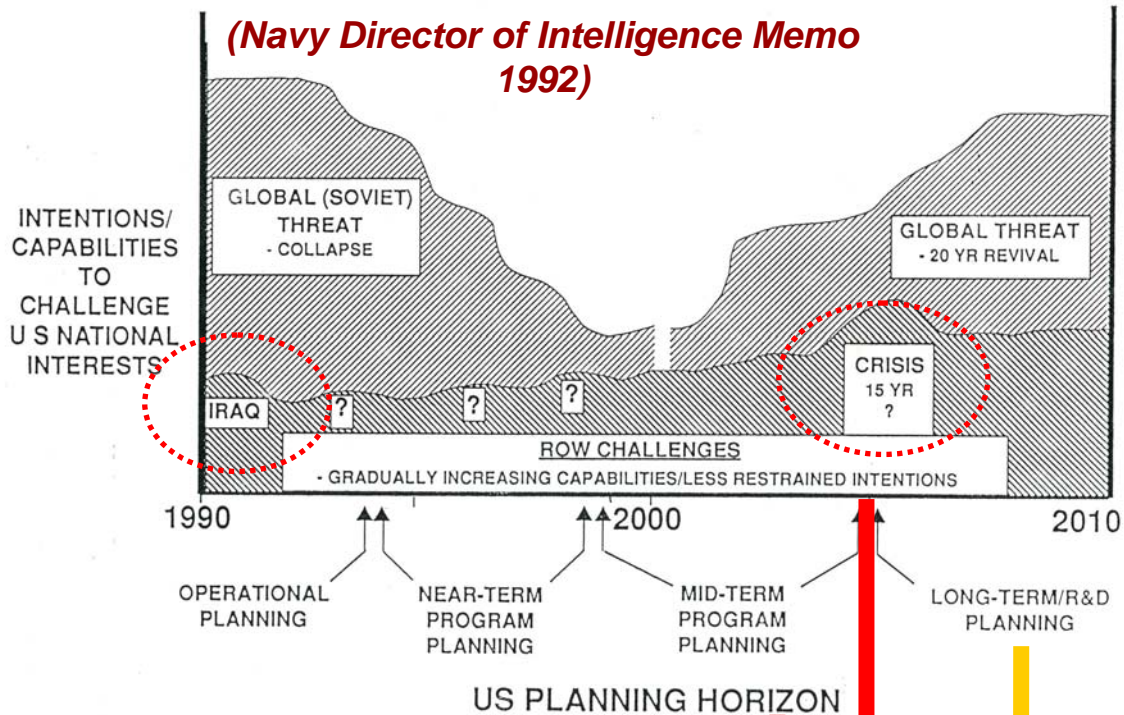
(Navy Director of Intelligence Memo 1992)

INTENTIONS/ CAPABILITIES TO CHALLENGE U S NATIONAL INTERESTS

GLOBAL (SOVIET) THREAT
- COLLAPSE

GLOBAL THREAT
- 20 YR REVIVAL

CRISIS
15 YR
?

IRAQ

?

?

?

ROW CHALLENGES
- GRADUALLY INCREASING CAPABILITIES/LESS RESTRAINED INTENTIONS

1990

2000

2010

OPERATIONAL PLANNING

NEAR-TERM PROGRAM PLANNING

MID-TERM PROGRAM PLANNING

LONG-TERM/R&D PLANNING

US PLANNING HORIZON